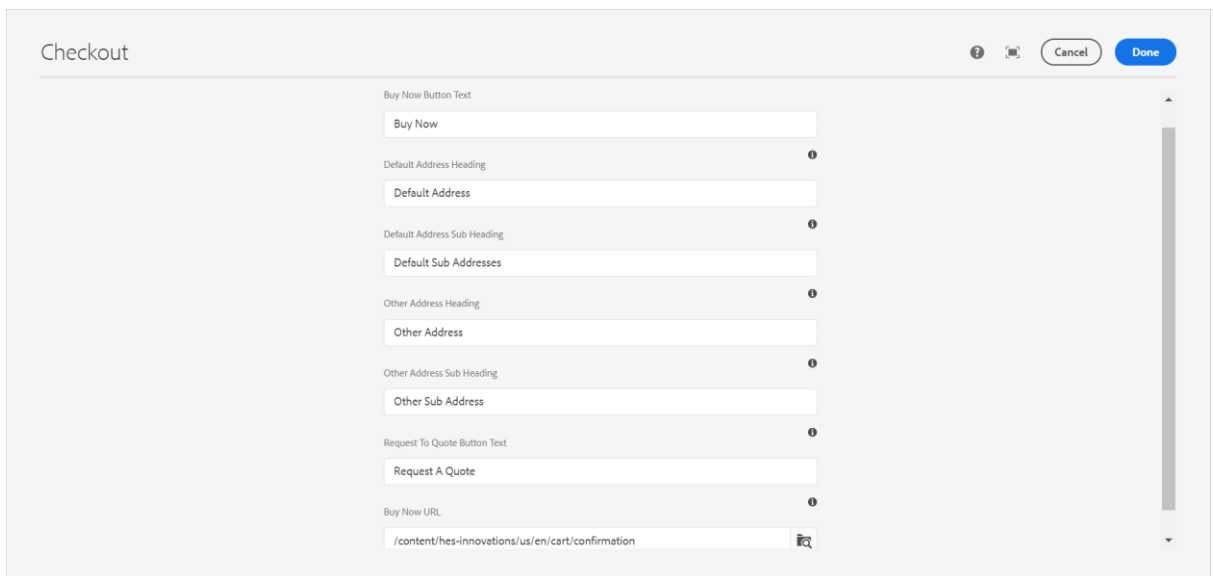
Checkout

Cancel

Done

Buy Now Button Text

Buy Now

Default Address Heading

Default Address

Default Address Sub Heading

Default Sub Addresses

Other Address Heading

Other Address

Other Address Sub Heading

Other Sub Address

Request To Quote Button Text

Request A Quote

Buy Now URL

/content/hes-innovations/us/en/cart/confirmation